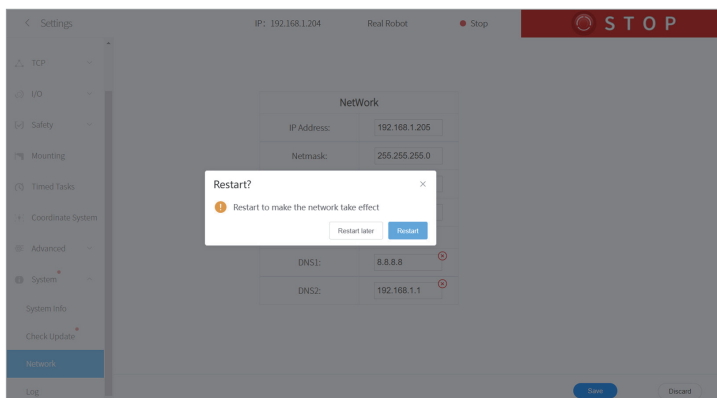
< Settings

IP: 192.168.1.204 Real Robot Stop

STOP

TCP

I/O

Safety

Mounting

Timed Tasks

Coordinate System

Advanced

System

System Info

Check Update

Network

Log

NetWork

IP Address: 192.168.1.206

Netmask: 255.255.255.0

DNS1: 8.8.8.8

DNS2: 192.168.1.1

Restart?

×

Restart to make the network take effect

Restart later

Restart

Save

Discard